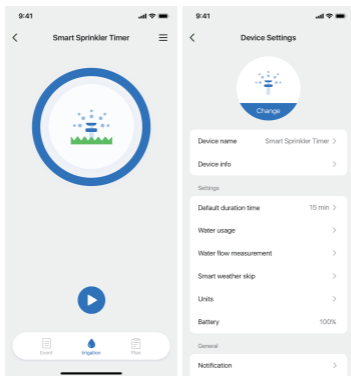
9:41

Smart Sprinkler Timer

Event
Irrigation
Plan

9:41

Device Settings

Change

Device name Smart Sprinkler Timer
Device info

Settings

Default duration time 15 min
Water usage
Water flow measurement
Smart weather skip
Units
Battery 100%

General

Notification